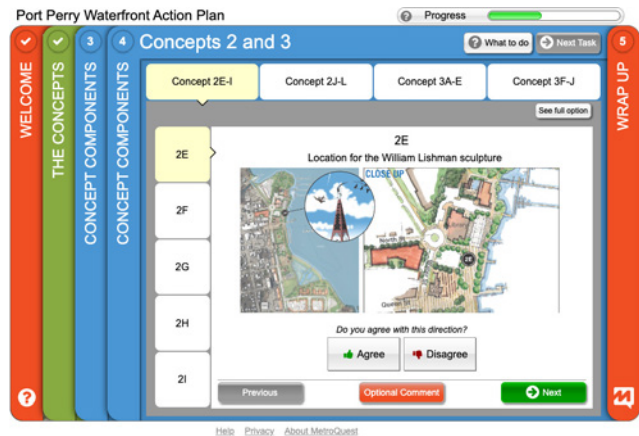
Port Perry Waterfront Action Plan

? Progress

WELCOME

THE CONCEPTS

3 CONCEPT COMPONENTS

4 CONCEPT COMPONENTS

4 Concepts 2 and 3

? What to do

Next Task

5 WRAP UP

Concept 2E-I

Concept 2J-L

Concept 3A-E

Concept 3F-J

See full option

2E

2F

2G

2H

2I

2E

Location for the William Lishman sculpture

CLOSE UP

2E

Do you agree with this direction?

Agree

Disagree

Previous

Optional Comment

Next

Help Privacy About MetroQuest